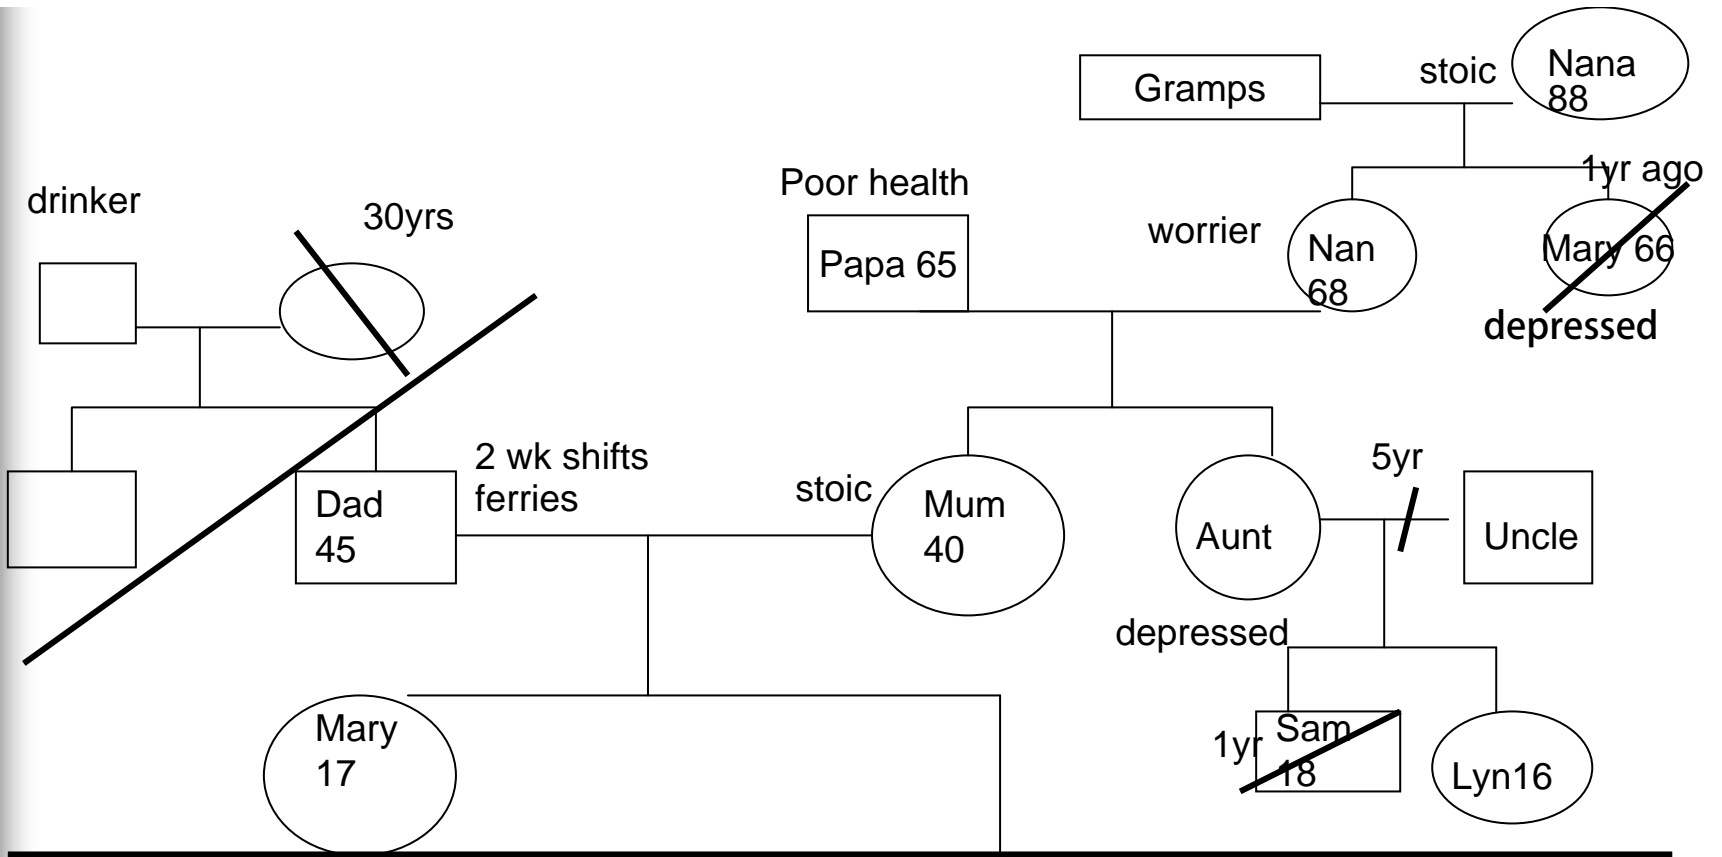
stoic

Gramps

Nana 88

1yr ago

Poor health

drinker

30yrs

worrier

Papa 65

Nan 68

Mary 66

depressed

2 wk shifts ferries

5yr

stoic

Dad 45

Mum 40

Aunt

Uncle

depressed

Mary 17

1yr

Sam 18

Lyn16